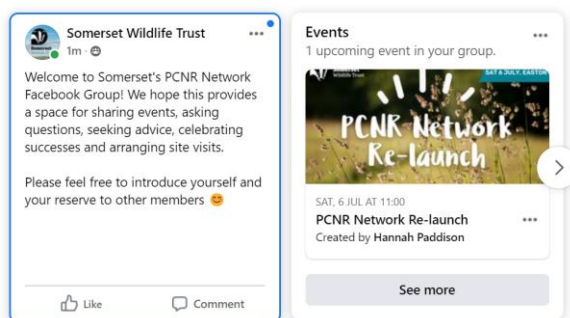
Somerset Wildlife Trust
1m ·

Welcome to Somerset's PCNR Network Facebook Group! We hope this provides a space for sharing events, asking questions, seeking advice, celebrating successes and arranging site visits.

Please feel free to introduce yourself and your reserve to other members 😊

Like
Comment

Events
1 upcoming event in your group.

Somerset Wildlife Trust
SAT 6 JULY, EASTON
PCNR Network Re-launch

SAT, 6 JUL AT 11:00
PCNR Network Re-launch
Created by Hannah Paddison

See more